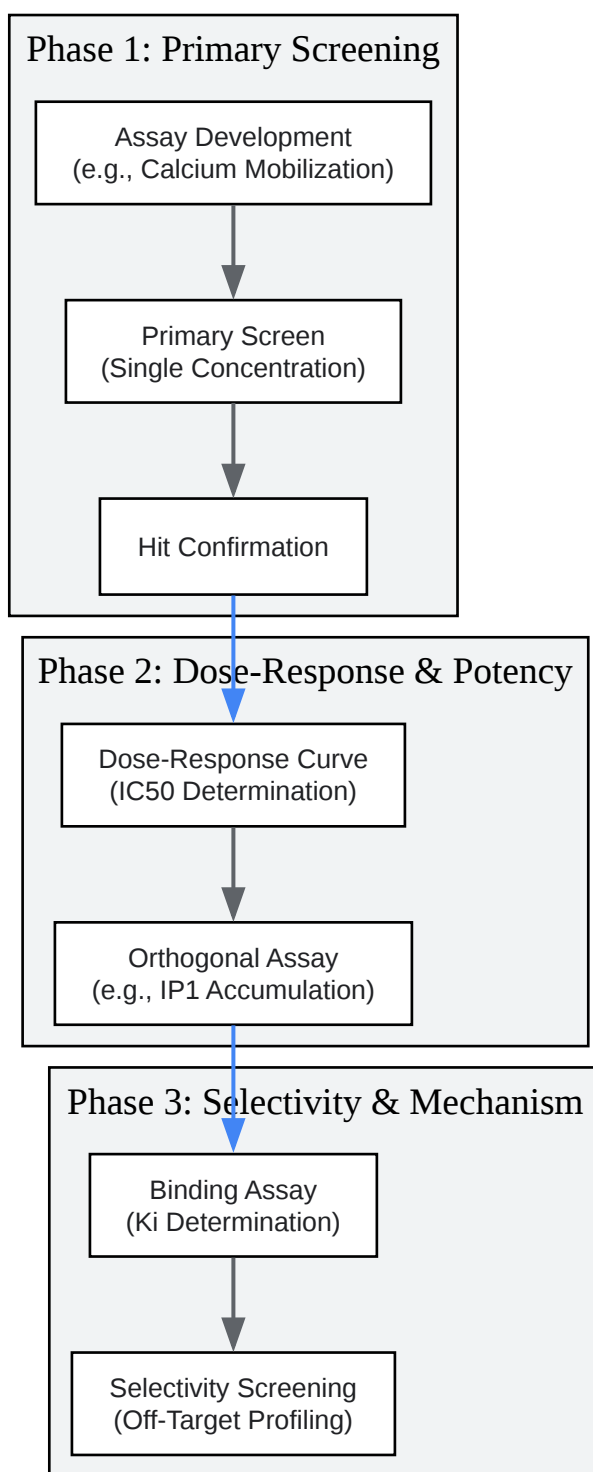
Phase 1: Primary Screening

Assay Development
(e.g., Calcium Mobilization)

Primary Screen
(Single Concentration)

Hit Confirmation

Phase 2: Dose-Response & Potency

Dose-Response Curve
(IC50 Determination)

Orthogonal Assay
(e.g., IP1 Accumulation)

Phase 3: Selectivity & Mechanism

Binding Assay
(Ki Determination)

Selectivity Screening
(Off-Target Profiling)